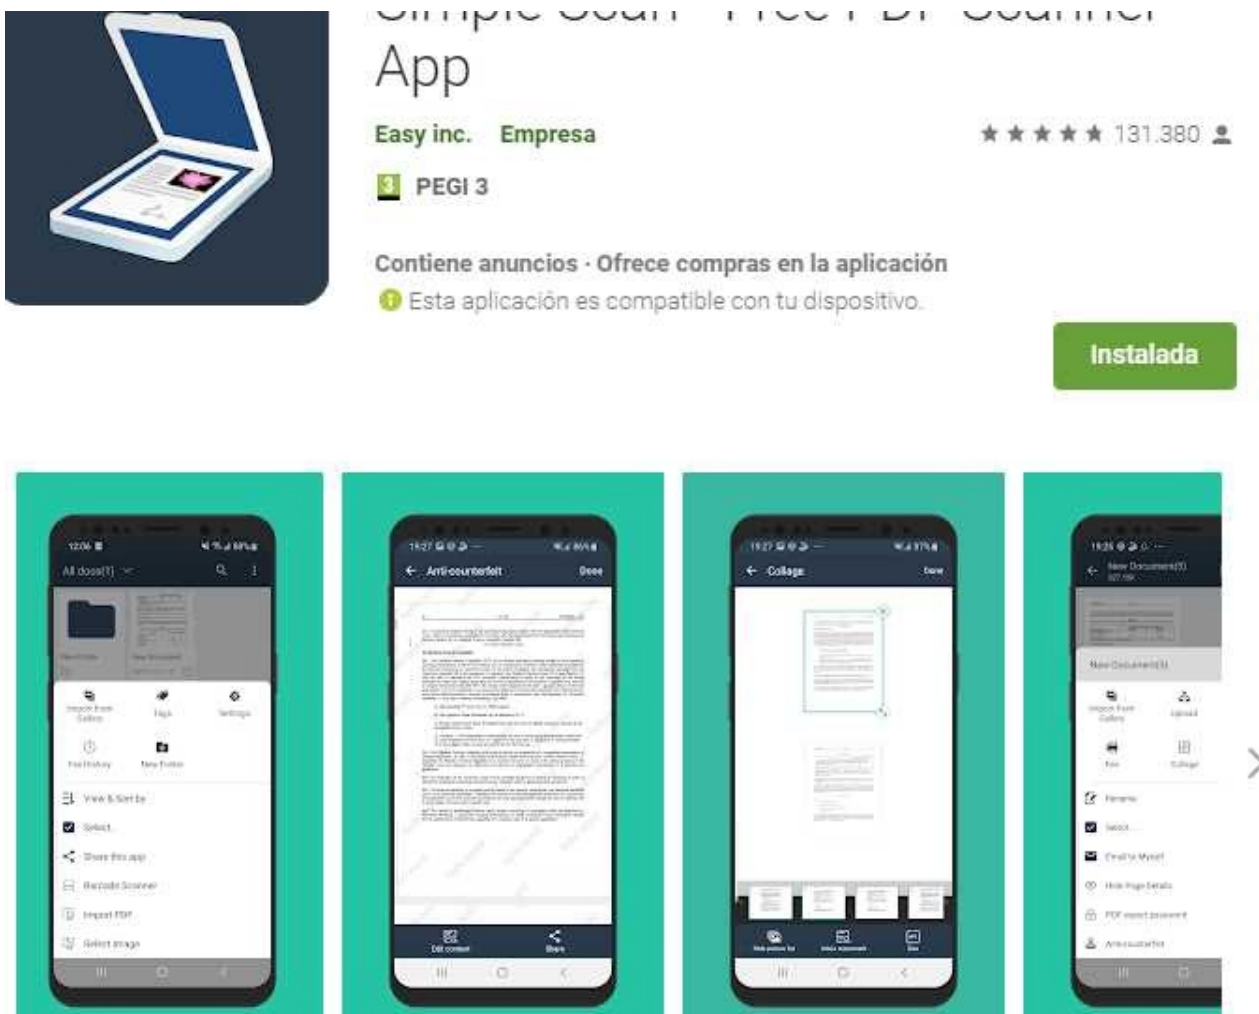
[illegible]
App

Easy inc. Empresa

★★★★★ 131.380

3 PEGI 3

Contiene anuncios · Ofrece compras en la aplicación

Esta aplicación es compatible con tu dispositivo.

Instalada

12:06
All docs(1)
Import from Gallery
Tags
Settings
File History
New Folder
View & Sort by
Select
Share this app
Barcode Scanner
Import PDF
Select image

19:27
Anti-counterfeit
Done
Edit content
Share

19:27
Collage
Done

19:25
New Document(5)
New Document(5)
Import from Gallery
Upload
Print
Collage
Rename
Select
Email to Myself
Hide Page Details
PDF export password
Anti-counterfeit